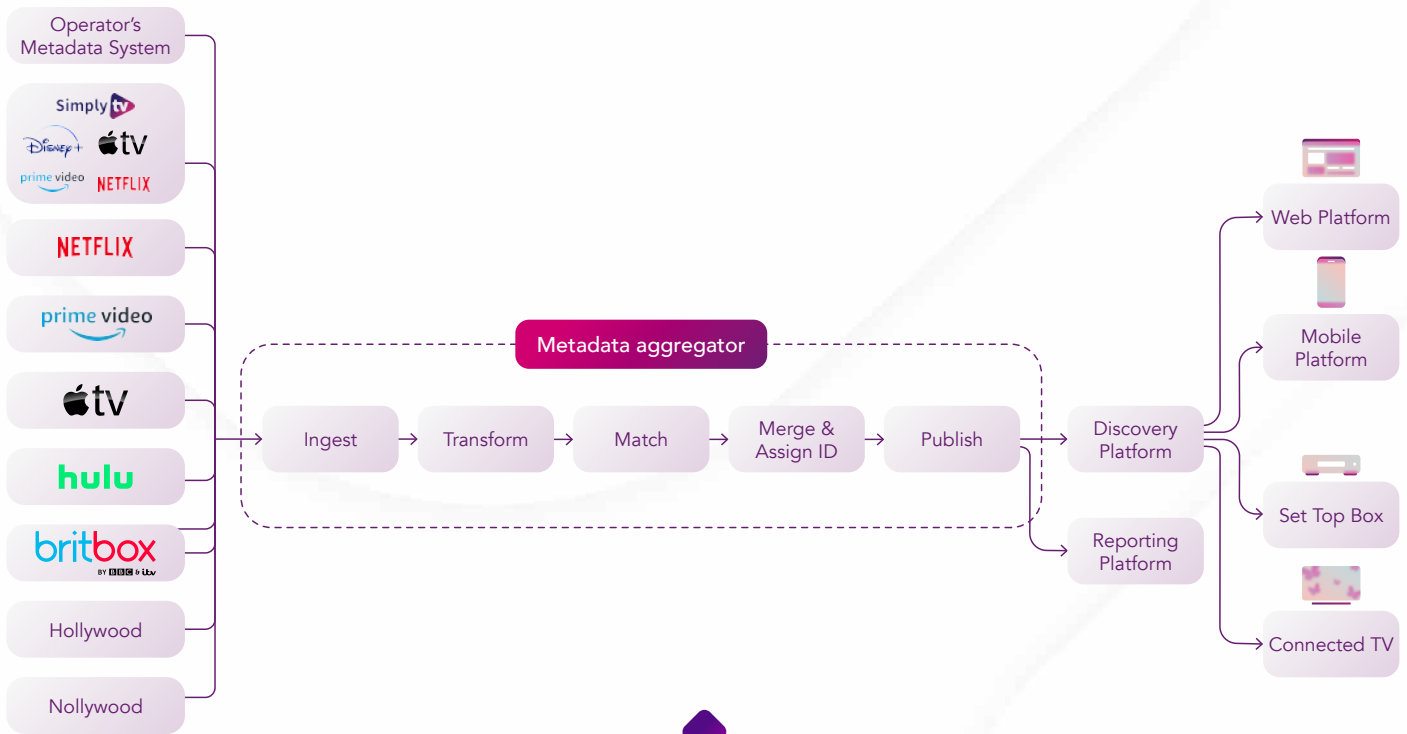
Operator's Metadata System

Simply tv
Disney+ tv
prime video NETFLIX

NETFLIX

prime video

tv

hulu

britbox
BY BBC & itv

Hollywood

Nollywood

Metadata aggregator

Ingest

Transform

Match

Merge & Assign ID

Publish

Discovery Platform

Reporting Platform

Web Platform

Mobile Platform

Set Top Box

Connected TV